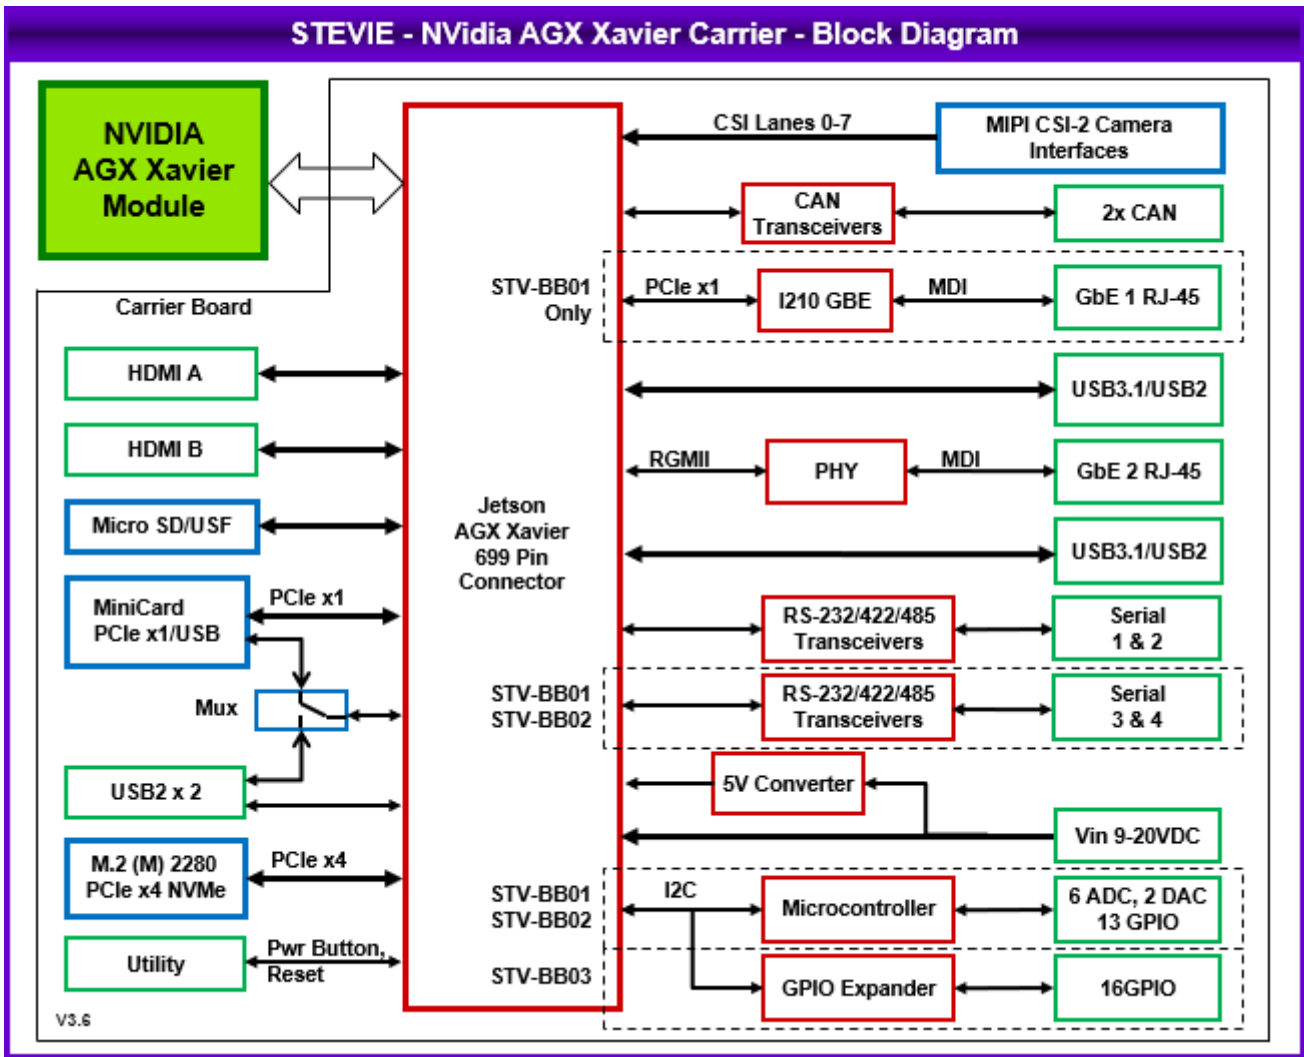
STEVIE - NVidia AGX Xavier Carrier - Block Diagram

NVIDIA AGX Xavier Module

Carrier Board

CSI Lanes 0-7

MIPI CSI-2 Camera Interfaces

CAN Transceivers

2x CAN

STV-BB01 Only

PCIe x1

I210 GBE

MDI

GbE 1 RJ-45

HDMI A

USB3.1/USB2

HDMI B

RGMII

PHY

MDI

GbE 2 RJ-45

Micro SD/USF

Jetson AGX Xavier 699 Pin Connector

USB3.1/USB2

MiniCard PCIe x1/USB

PCIe x1

RS-232/422/485 Transceivers

Serial 1 & 2

Mux

STV-BB01 STV-BB02

RS-232/422/485 Transceivers

Serial 3 & 4

USB2 x 2

5V Converter

Vin 9-20VDC

M.2 (M) 2280 PCIe x4 NVMe

PCIe x4

STV-BB01 STV-BB02

I2C

Microcontroller

6 ADC, 2 DAC 13 GPIO

Utility

Pwr Button, Reset

STV-BB03

GPIO Expander

16GPIO

V3.6